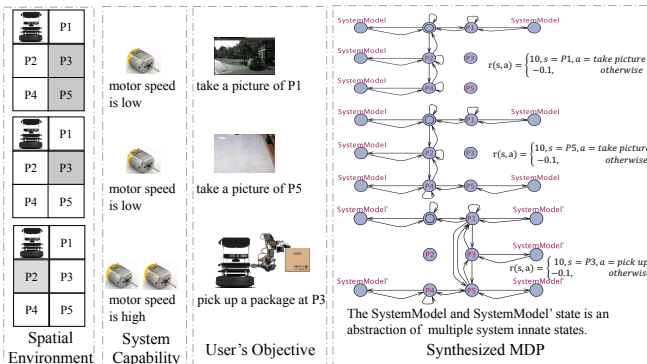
P1
P2
P3
P4
P5

P1
P2
P3
P4
P5

P1
P2
P3
P4
P5

Spatial Environment

motor speed is low

motor speed is low

motor speed is high

System Capability

take a picture of P1

take a picture of P5

pick up a package at P3

User's Objective

SystemModel
SystemModel
SystemModel
P1
P2
P3
P4
P5
$r(s,a) = \begin{cases} 10, s = P1, a = take\ picture \\ -0.1, \quad otherwise \end{cases}$

SystemModel
SystemModel
SystemModel
P1
P2
P3
P4
P5
$r(s,a) = \begin{cases} 10, s = P5, a = take\ picture \\ -0.1, \quad otherwise \end{cases}$

SystemModel'
SystemModel'
SystemModel'
SystemModel'
SystemModel'
P1
P2
P3
P4
P5
$r(s,a) = \begin{cases} 10, s = P3, a = pick\ up \\ -0.1, \quad otherwise \end{cases}$

The SystemModel and SystemModel' state is an abstraction of multiple system innate states.

Synthesized MDP